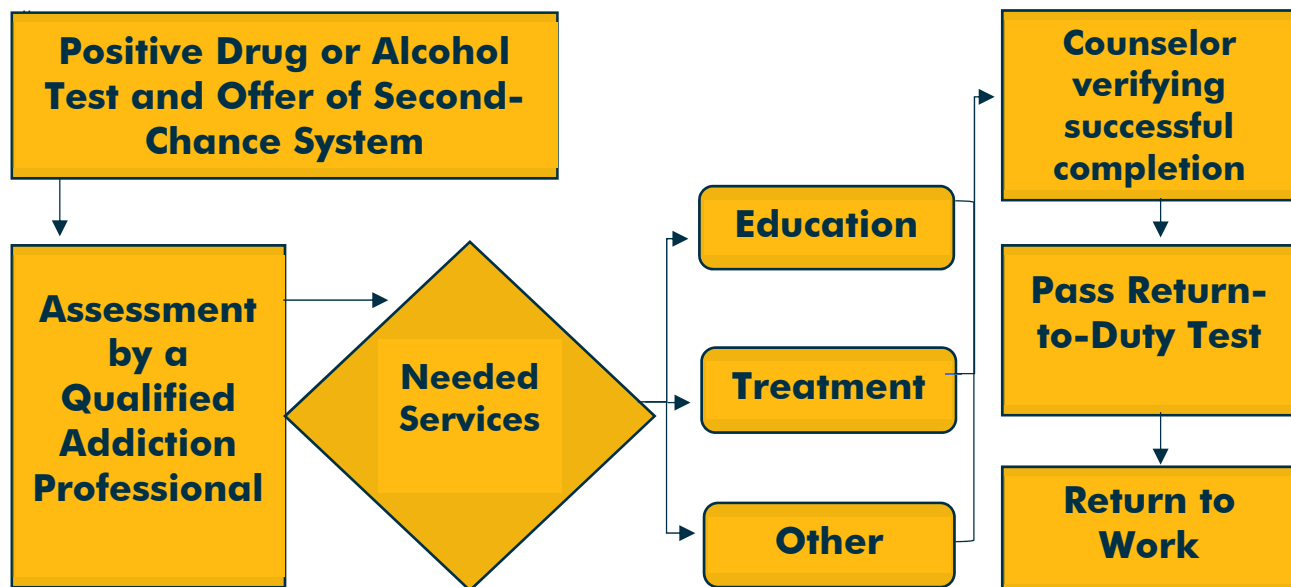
Positive Drug or Alcohol Test and Offer of Second-Chance System

Assessment by a Qualified Addiction Professional

Needed Services

Education

Treatment

Other

Counselor verifying successful completion

Pass Return-to-Duty Test

Return to Work